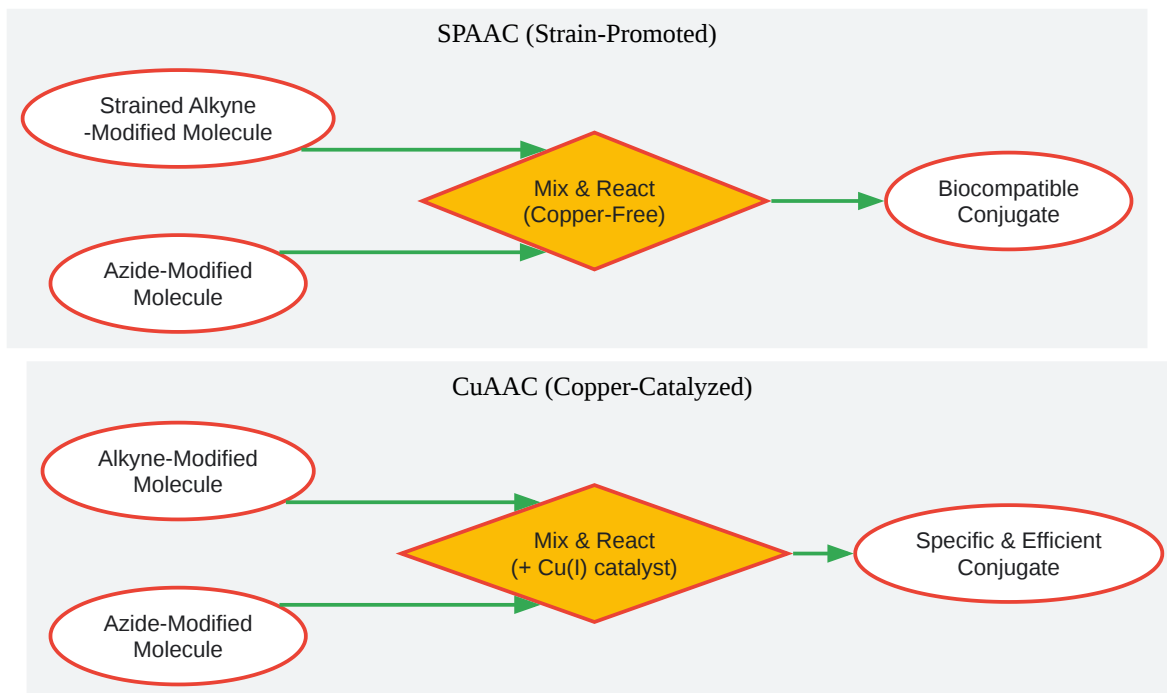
SPAAC (Strain-Promoted)

Strained Alkyne -Modified Molecule

Azide-Modified Molecule

Mix & React (Copper-Free)

Biocompatible Conjugate

CuAAC (Copper-Catalyzed)

Alkyne-Modified Molecule

Azide-Modified Molecule

Mix & React (+ Cu(I) catalyst)

Specific & Efficient Conjugate